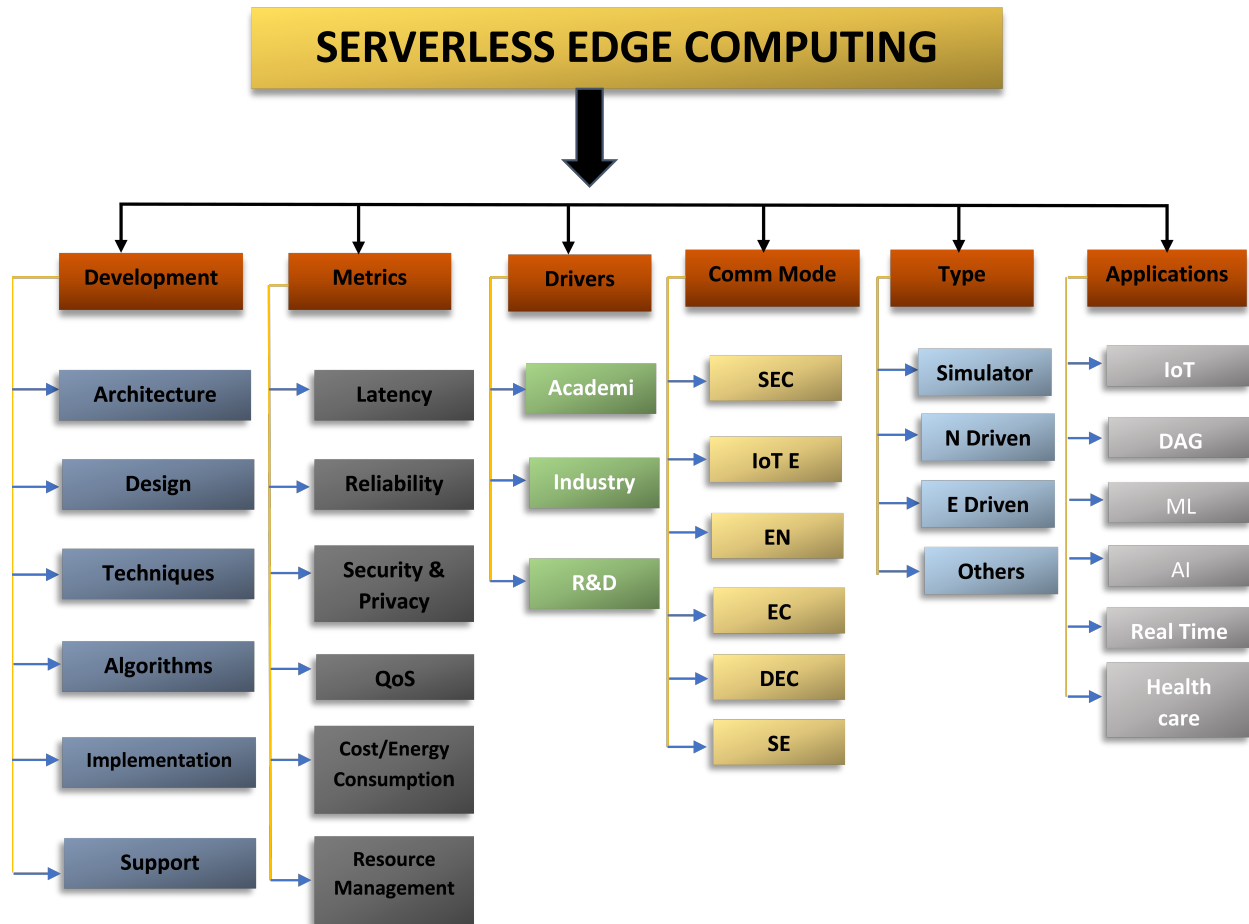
SERVERLESS EDGE COMPUTING

Development
Architecture
Design
Techniques
Algorithms
Implementation
Support

Metrics
Latency
Reliability
Security & Privacy
QoS
Cost/Energy Consumption
Resource Management

Drivers
Academi
Industry
R&D

Comm Mode
SEC
IoT E
EN
EC
DEC
SE

Type
Simulator
N Driven
E Driven
Others

Applications
IoT
DAG
ML
AI
Real Time
Health care